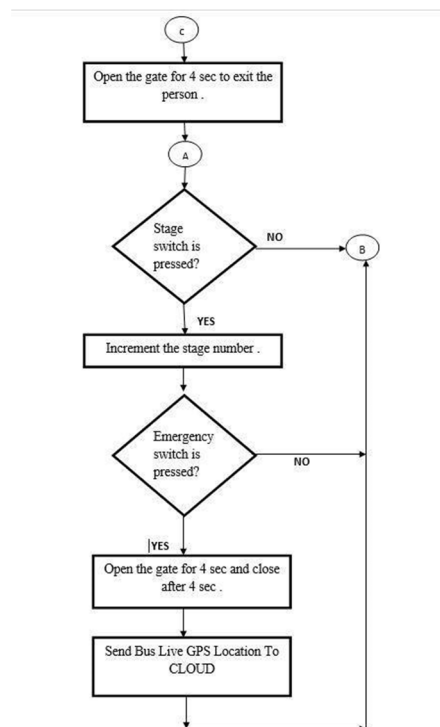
C

Open the gate for 4 sec to exit the person .

A

Stage switch is pressed?

NO

B

YES

Increment the stage number .

Emergency switch is pressed?

NO

|YES

Open the gate for 4 sec and close after 4 sec .

Send Bus Live GPS Location To CLOUD